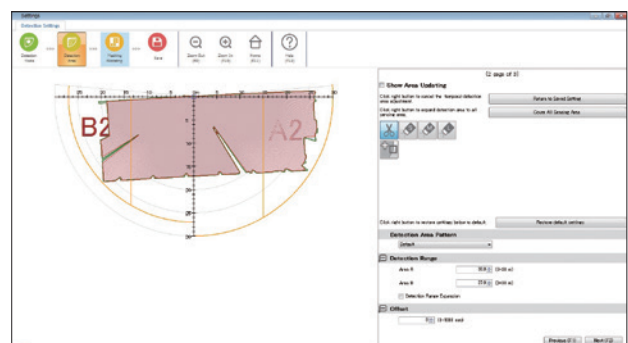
Settings

Detection Settings

Detection Mode

Detection Area

Masking

Save

Zoom Out

Zoom In

Home

Help

B2

A2

Show Area Updating

Click right button to cancel the temporary detection area adjustment.

Return to Saved Setting

Click right button to expand detection area to all sensing area.

Cover All Sensing Area

Click right button to restore settings below to default.

Restore default settings

Detection Area Pattern

Default

Detection Range

Area B

Area A

Detection Range Expansion

Offset

Previous

Next